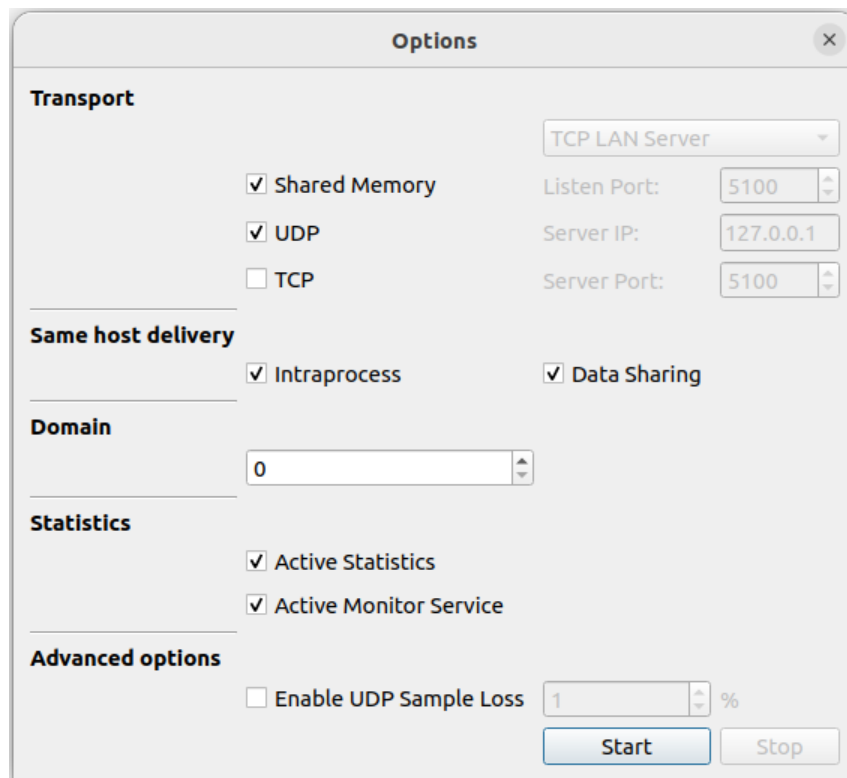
Options ×

Transport

TCP LAN Server

☑ Shared Memory Listen Port: 5100

☑ UDP Server IP: 127.0.0.1

☐ TCP Server Port: 5100

Same host delivery

☑ Intraprocess ☑ Data Sharing

Domain

0

Statistics

☑ Active Statistics

☑ Active Monitor Service

Advanced options

☐ Enable UDP Sample Loss 1 %

Start Stop